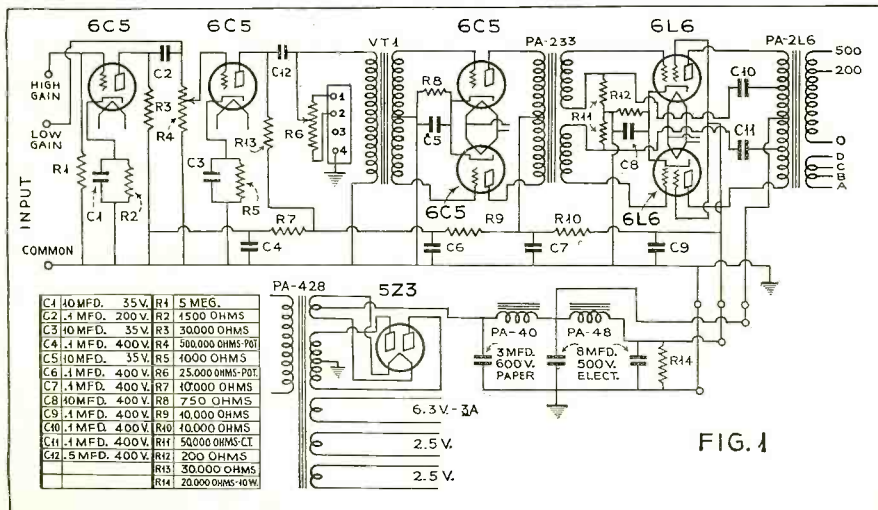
6C5 6C5 VT1 6C5 PA-233 6L6 PA-2L6

500
200
0
D
C
B
A

HIGH GAIN
LOW GAIN
INPUT
COMMON

C2 R3 R4 C12 R6 1 2 3 4 R8 C5 R12 R11 C8 C10 C11
R1 C1 R2 C3 R13 R5 R7 C4 6C5 R9 C6 R10 C7 6L6 C9

| | | | |
|---|---|---|---|
| C1 | 10 MFD. 35 V. | R1 | 5 MEG. |
| C2 | .1 MFD. 200 V. | R2 | 1500 OHMS |
| C3 | 10 MFD. 35 V. | R3 | 30,000 OHMS |
| C4 | .1 MFD. 400 V. | R4 | 500,000 OHMS-POT |
| C5 | 10 MFD. 35 V. | R5 | 4000 OHMS |
| C6 | .1 MFD. 400 V. | R6 | 25,000 OHMS-POT. |
| C7 | .1 MFD. 400 V. | R7 | 10,000 OHMS |
| C8 | 10 MFD. 400 V. | R8 | 750 OHMS |
| C9 | .1 MFD. 400 V. | R9 | 10,000 OHMS |
| C10 | .1 MFD. 400 V. | R10 | 10,000 OHMS |
| C11 | .1 MFD. 400 V. | R11 | 50,000 OHMS-C.T. |
| C12 | .5 MFD. 400 V. | R12 | 200 OHMS |
| | | R13 | 30,000 OHMS |
| | | R14 | 20,000 OHMS-10 W. |

PA-428 5Z3 PA-40 PA-48
3 MFD. 600 V. PAPER
8 MFD. 500 V. ELECT.
R14
6.3 V.-3A
2.5 V.
2.5 V.

FIG. 1